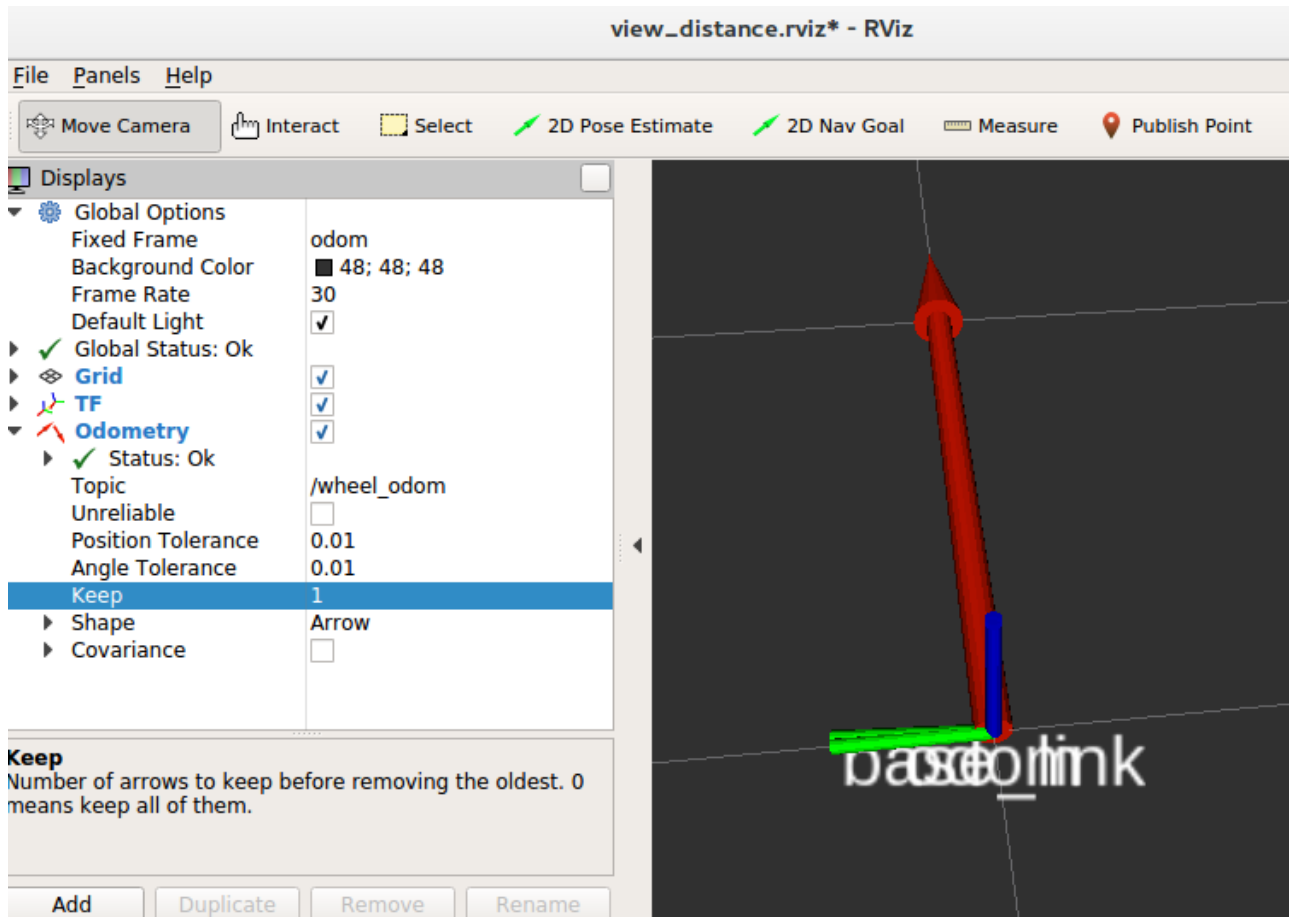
view_distance.rviz* - RViz

File Panels Help

Move Camera Interact Select 2D Pose Estimate 2D Nav Goal Measure Publish Point

Displays

| | |
|---|---|
| Global Options | |
| Fixed Frame | odom |
| Background Color | 48; 48; 48 |
| Frame Rate | 30 |
| Default Light | ✓ |
| Global Status: Ok | |
| Grid | ✓ |
| TF | ✓ |
| Odometry | ✓ |
| Status: Ok | |
| Topic | /wheel_odom |
| Unreliable | |
| Position Tolerance | 0.01 |
| Angle Tolerance | 0.01 |
| Keep | 1 |
| Shape | Arrow |
| Covariance | |

Keep
Number of arrows to keep before removing the oldest. 0 means keep all of them.

Add Duplicate Remove Rename

base_link odom